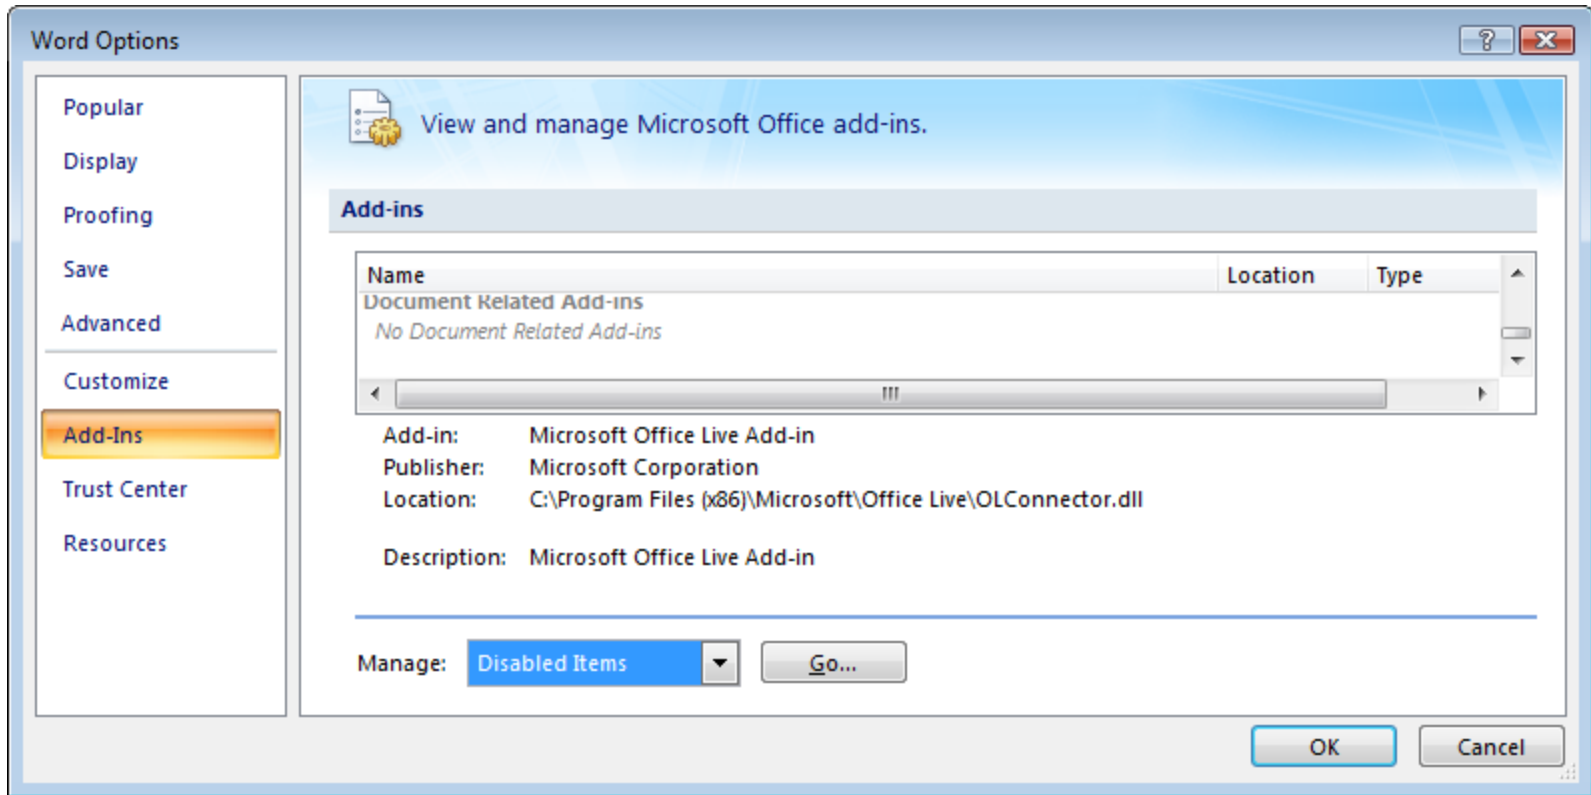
Word Options

Popular
Display
Proofing
Save
Advanced
Customize
Add-Ins
Trust Center
Resources

View and manage Microsoft Office add-ins.

Add-ins

| Name | Location | Type |
|---|---|---|
| Document Related Add-ins | | |
| No Document Related Add-ins | | |

Add-in: Microsoft Office Live Add-in
Publisher: Microsoft Corporation
Location: C:\Program Files (x86)\Microsoft\Office Live\OLConnector.dll

Description: Microsoft Office Live Add-in

Manage: Disabled Items
Go...

OK
Cancel